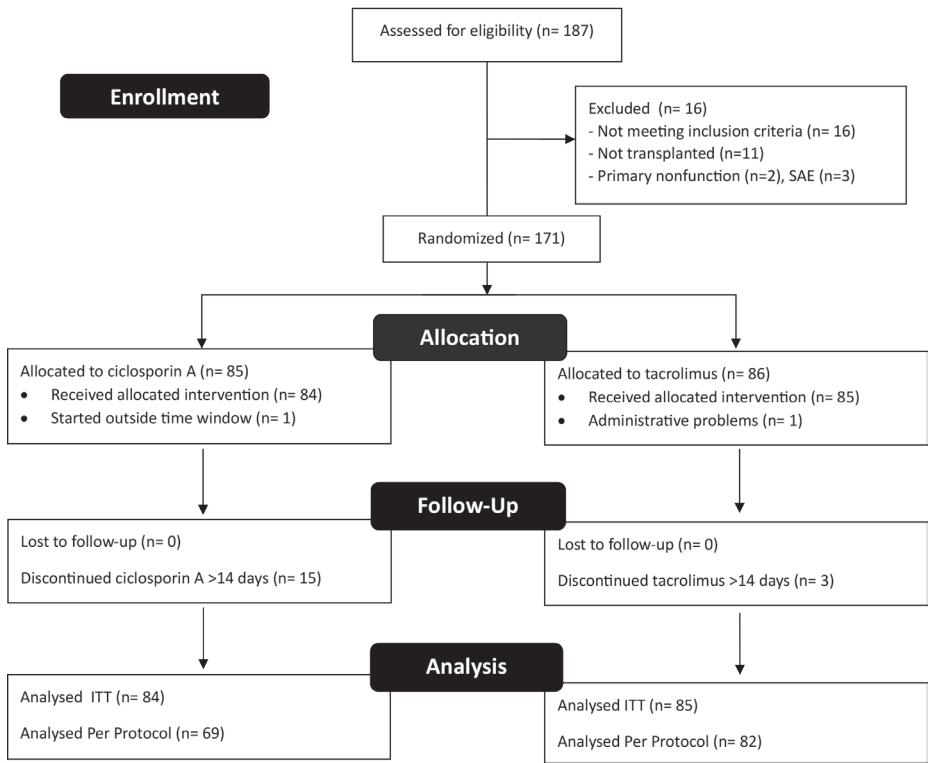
Assessed for eligibility (n= 187)

Enrollment

Excluded (n= 16)
- Not meeting inclusion criteria (n= 16)
- Not transplanted (n=11)
- Primary nonfunction (n=2), SAE (n=3)

Randomized (n= 171)

Allocation

Allocated to ciclosporin A (n= 85)
- Received allocated intervention (n= 84)
- Started outside time window (n= 1)

Allocated to tacrolimus (n= 86)
- Received allocated intervention (n= 85)
- Administrative problems (n= 1)

Follow-Up

Lost to follow-up (n= 0)

Discontinued ciclosporin A >14 days (n= 15)

Lost to follow-up (n= 0)

Discontinued tacrolimus >14 days (n= 3)

Analysis

Analysed ITT (n= 84)

Analysed Per Protocol (n= 69)

Analysed ITT (n= 85)

Analysed Per Protocol (n= 82)